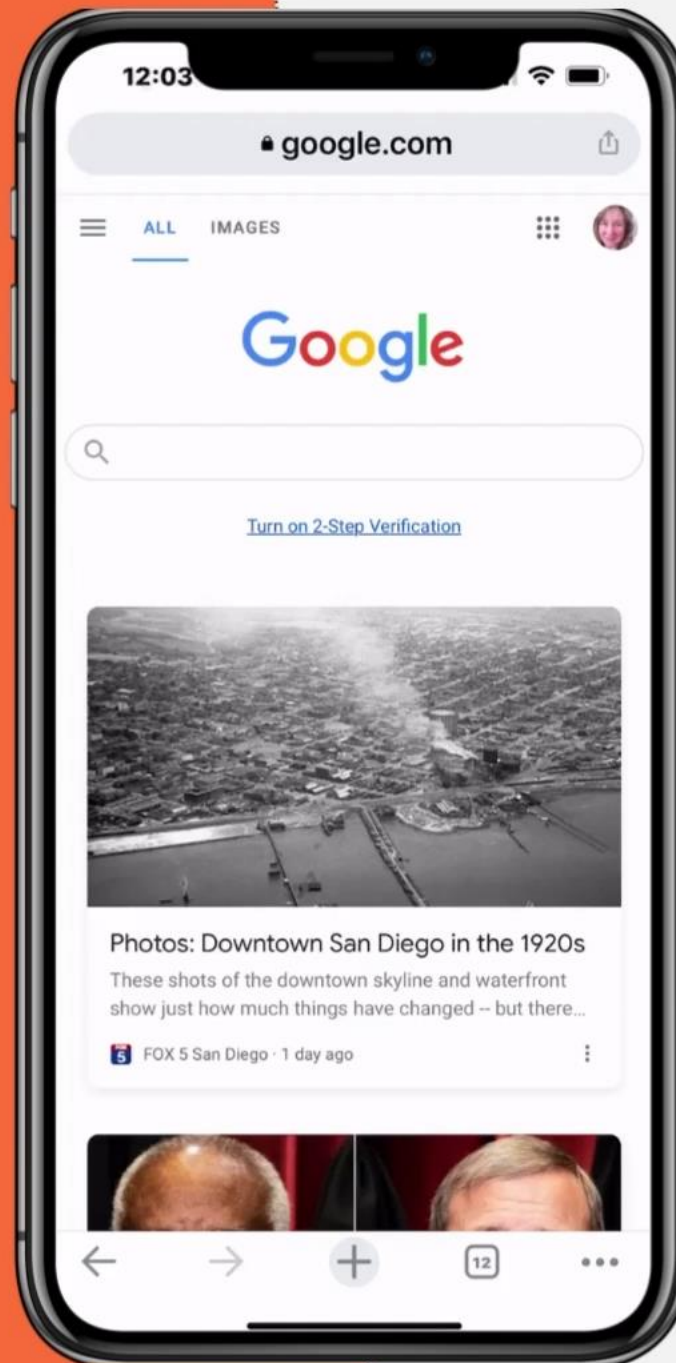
12:03

google.com

ALL IMAGES

Google

Turn on 2-Step Verification

Photos: Downtown San Diego in the 1920s

These shots of the downtown skyline and waterfront show just how much things have changed -- but there...

5 FOX 5 San Diego · 1 day ago

12